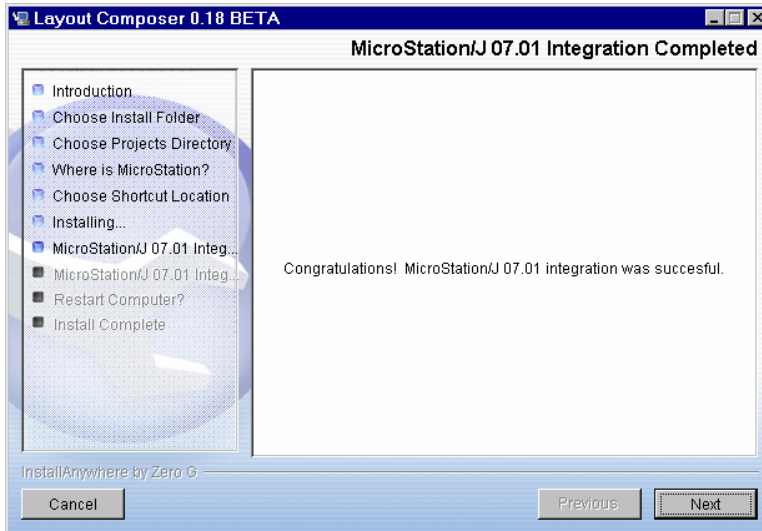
Layout Composer 0.18 BETA

MicroStation/J 07.01 Integration Completed

Introduction
Choose Install Folder
Choose Projects Directory
Where is MicroStation?
Choose Shortcut Location
Installing...
MicroStation/J 07.01 Integ...
MicroStation/J 07.01 Integ...
Restart Computer?
Install Complete

Congratulations! MicroStation/J 07.01 integration was succesful.

InstallAnywhere by Zero G

Cancel

Previous

Next